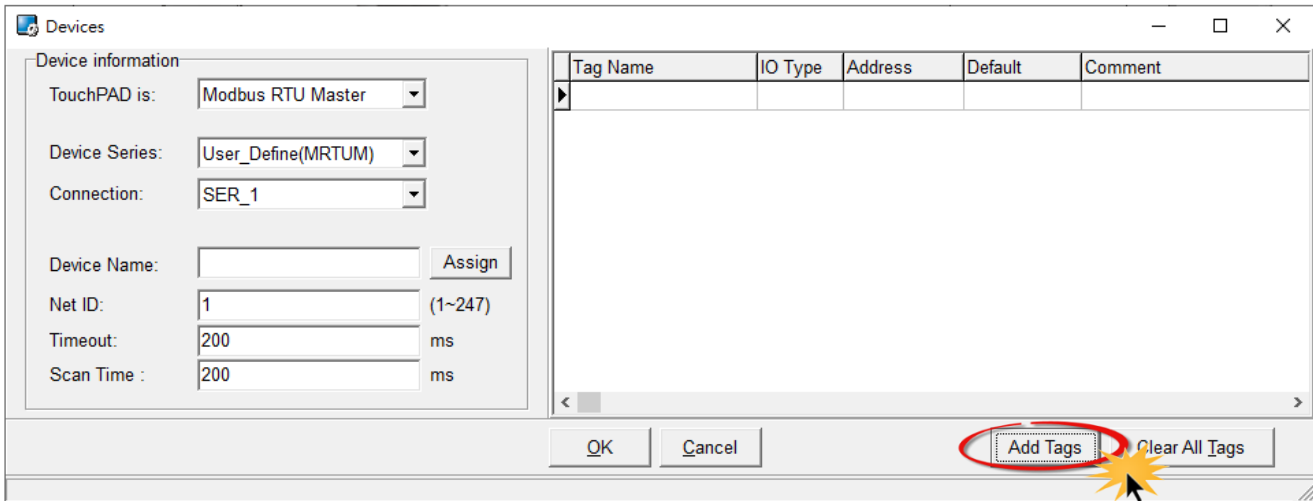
Devices

Device information

TouchPAD is: Modbus RTU Master

Device Series: User_Define(MRTUM)

Connection: SER_1

Device Name: Assign

Net ID: 1 (1~247)

Timeout: 200 ms

Scan Time : 200 ms

| Tag Name | IO Type | Address | Default | Comment |
|---|---|---|---|---|
| | | | | |

OK Cancel Add Tags Clear All Tags